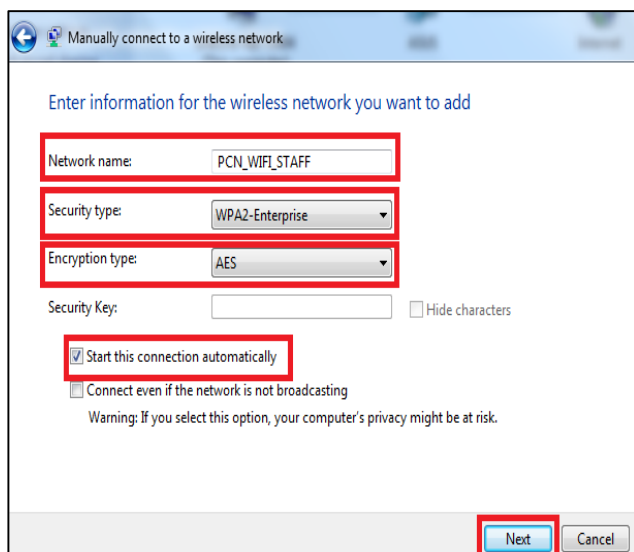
Manually connect to a wireless network

Enter information for the wireless network you want to add

Network name: PCN_WIFI_STAFF

Security type: WPA2-Enterprise

Encryption type: AES

Security Key:

Hide characters

Start this connection automatically

Connect even if the network is not broadcasting

Warning: If you select this option, your computer's privacy might be at risk.

Next

Cancel